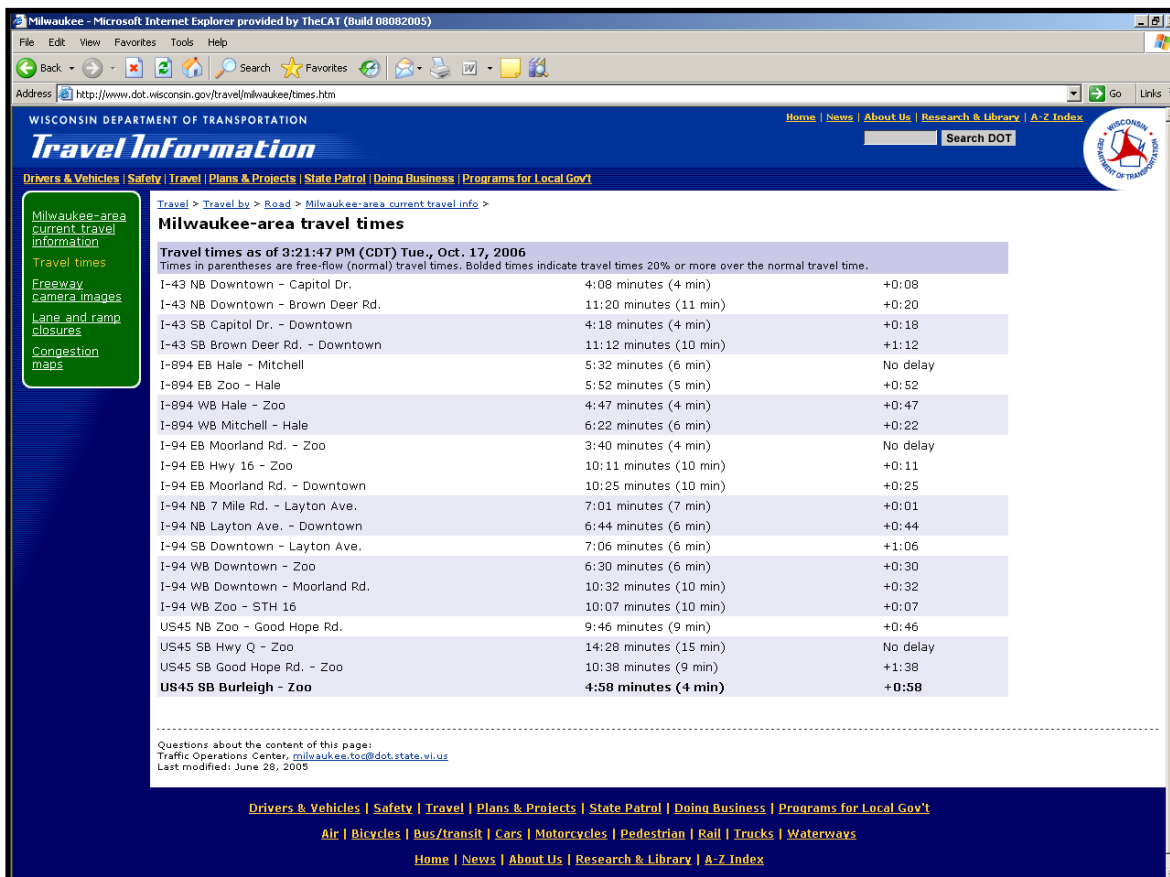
Milwaukee - Microsoft Internet Explorer provided by TheCAT (Build 08082005)

File Edit View Favorites Tools Help

Back Search Favorites

Address http://www.dot.wisconsin.gov/travel/milwaukee/times.htm Go Links

WISCONSIN DEPARTMENT OF TRANSPORTATION

Travel Information

Home | News | About Us | Research & Library | A-Z Index

Search DOT

WISCONSIN DEPARTMENT OF TRANSPORTATION

Drivers & Vehicles | Safety | Travel | Plans & Projects | State Patrol | Doing Business | Programs for Local Gov't

Milwaukee-area current travel information

Travel times

Freeway camera images

Lane and ramp closures

Congestion maps

Travel > Travel by > Road > Milwaukee-area current travel info >

Milwaukee-area travel times

Travel times as of 3:21:47 PM (CDT) Tue., Oct. 17, 2006
Times in parentheses are free-flow (normal) travel times. Bolded times indicate travel times 20% or more over the normal travel time.

| | | |
|---|---|---|
| I-43 NB Downtown - Capitol Dr. | 4:08 minutes (4 min) | +0:08 |
| I-43 NB Downtown - Brown Deer Rd. | 11:20 minutes (11 min) | +0:20 |
| I-43 SB Capitol Dr. - Downtown | 4:18 minutes (4 min) | +0:18 |
| I-43 SB Brown Deer Rd. - Downtown | 11:12 minutes (10 min) | +1:12 |
| I-894 EB Hale - Mitchell | 5:32 minutes (6 min) | No delay |
| I-894 EB Zoo - Hale | 5:52 minutes (5 min) | +0:52 |
| I-894 WB Hale - Zoo | 4:47 minutes (4 min) | +0:47 |
| I-894 WB Mitchell - Hale | 6:22 minutes (6 min) | +0:22 |
| I-94 EB Moorland Rd. - Zoo | 3:40 minutes (4 min) | No delay |
| I-94 EB Hwy 16 - Zoo | 10:11 minutes (10 min) | +0:11 |
| I-94 EB Moorland Rd. - Downtown | 10:25 minutes (10 min) | +0:25 |
| I-94 NB 7 Mile Rd. - Layton Ave. | 7:01 minutes (7 min) | +0:01 |
| I-94 NB Layton Ave. - Downtown | 6:44 minutes (6 min) | +0:44 |
| I-94 SB Downtown - Layton Ave. | 7:06 minutes (6 min) | +1:06 |
| I-94 WB Downtown - Zoo | 6:30 minutes (6 min) | +0:30 |
| I-94 WB Downtown - Moorland Rd. | 10:32 minutes (10 min) | +0:32 |
| I-94 WB Zoo - STH 16 | 10:07 minutes (10 min) | +0:07 |
| US45 NB Zoo - Good Hope Rd. | 9:46 minutes (9 min) | +0:46 |
| US45 SB Hwy Q - Zoo | 14:28 minutes (15 min) | No delay |
| US45 SB Good Hope Rd. - Zoo | 10:38 minutes (9 min) | +1:38 |
| **US45 SB Burleigh - Zoo** | **4:58 minutes (4 min)** | **+0:58** |

Questions about the content of this page:
Traffic Operations Center, milwaukee.toc@dot.state.wi.us
Last modified: June 28, 2005

Drivers & Vehicles | Safety | Travel | Plans & Projects | State Patrol | Doing Business | Programs for Local Gov't

Air | Bicycles | Bus/transit | Cars | Motorcycles | Pedestrian | Rail | Trucks | Waterways

Home | News | About Us | Research & Library | A-Z Index